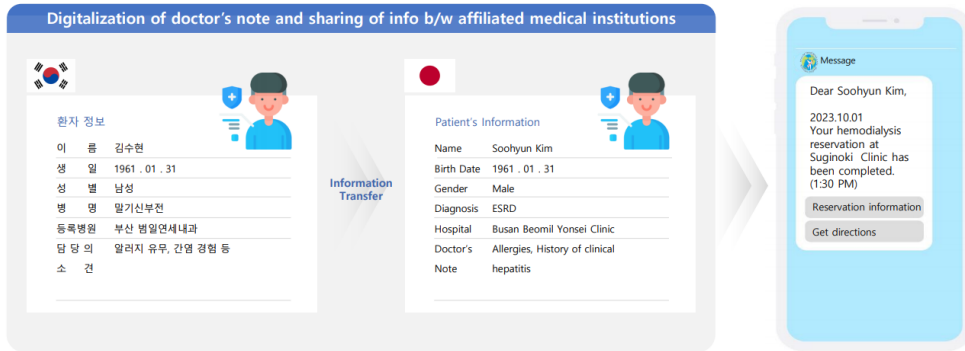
Digitalization of doctor's note and sharing of info b/w affiliated medical institutions

환자 정보

| | |
|---|---|
| 이 름 | 김수현 |
| 생 일 | 1961 . 01 . 31 |
| 성 별 | 남성 |
| 병 명 | 말기신부전 |
| 등록병원 | 부산 범일연세내과 |
| 담 당 의 소 견 | 알러지 유무, 간염 경험 등 |

Information Transfer

Patient's Information

| | |
|---|---|
| Name | Soohyun Kim |
| Birth Date | 1961 . 01 . 31 |
| Gender | Male |
| Diagnosis | ESRD |
| Hospital | Busan Beomil Yonsei Clinic |
| Doctor's Note | Allergies, History of clinical hepatitis |

Message

Dear Soohyun Kim,

2023.10.01
Your hemodialysis reservation at Suginoki Clinic has been completed. (1:30 PM)

Reservation information

Get directions